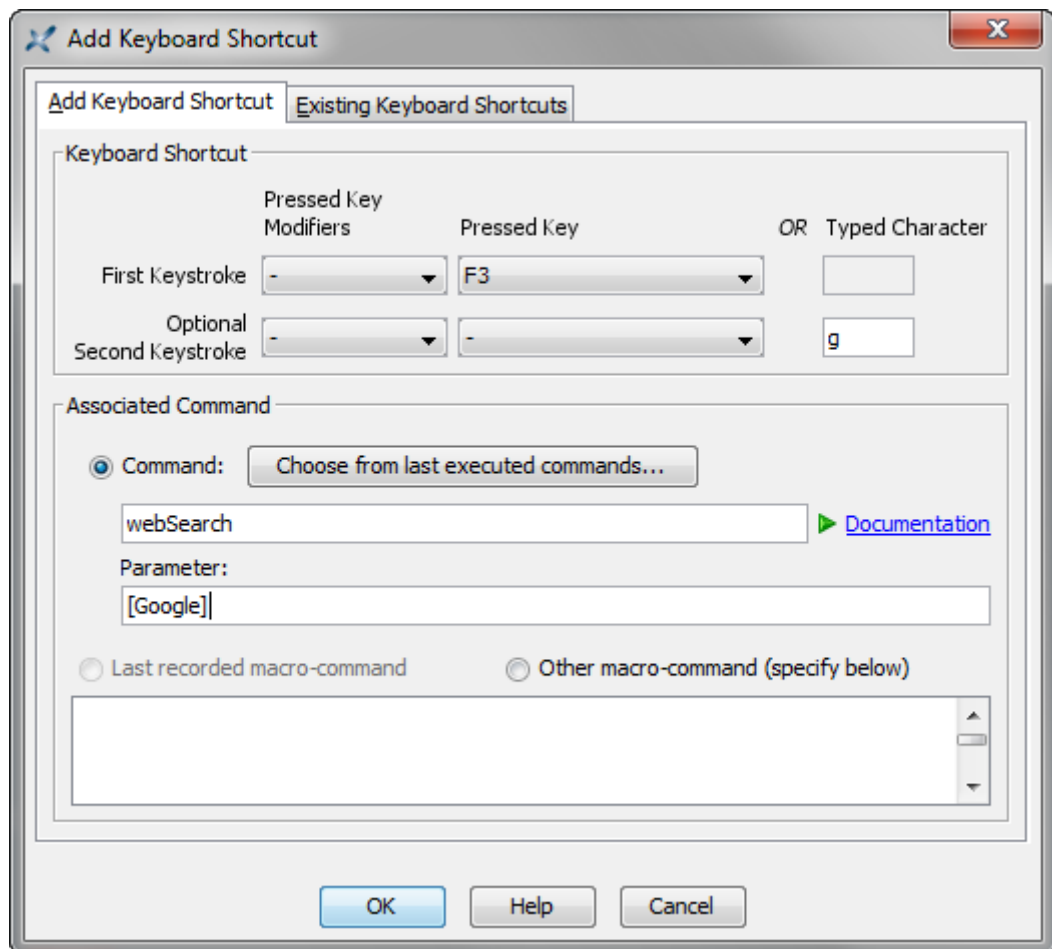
Add Keyboard Shortcut

Add Keyboard Shortcut | Existing Keyboard Shortcuts

Keyboard Shortcut

Pressed Key Modifiers | Pressed Key | OR | Typed Character

First Keystroke | - | F3 | |

Optional Second Keystroke | - | - | | g

Associated Command

Command: Choose from last executed commands...

webSearch

Documentation

Parameter:

[Google]

Last recorded macro-command

Other macro-command (specify below)

OK Help Cancel